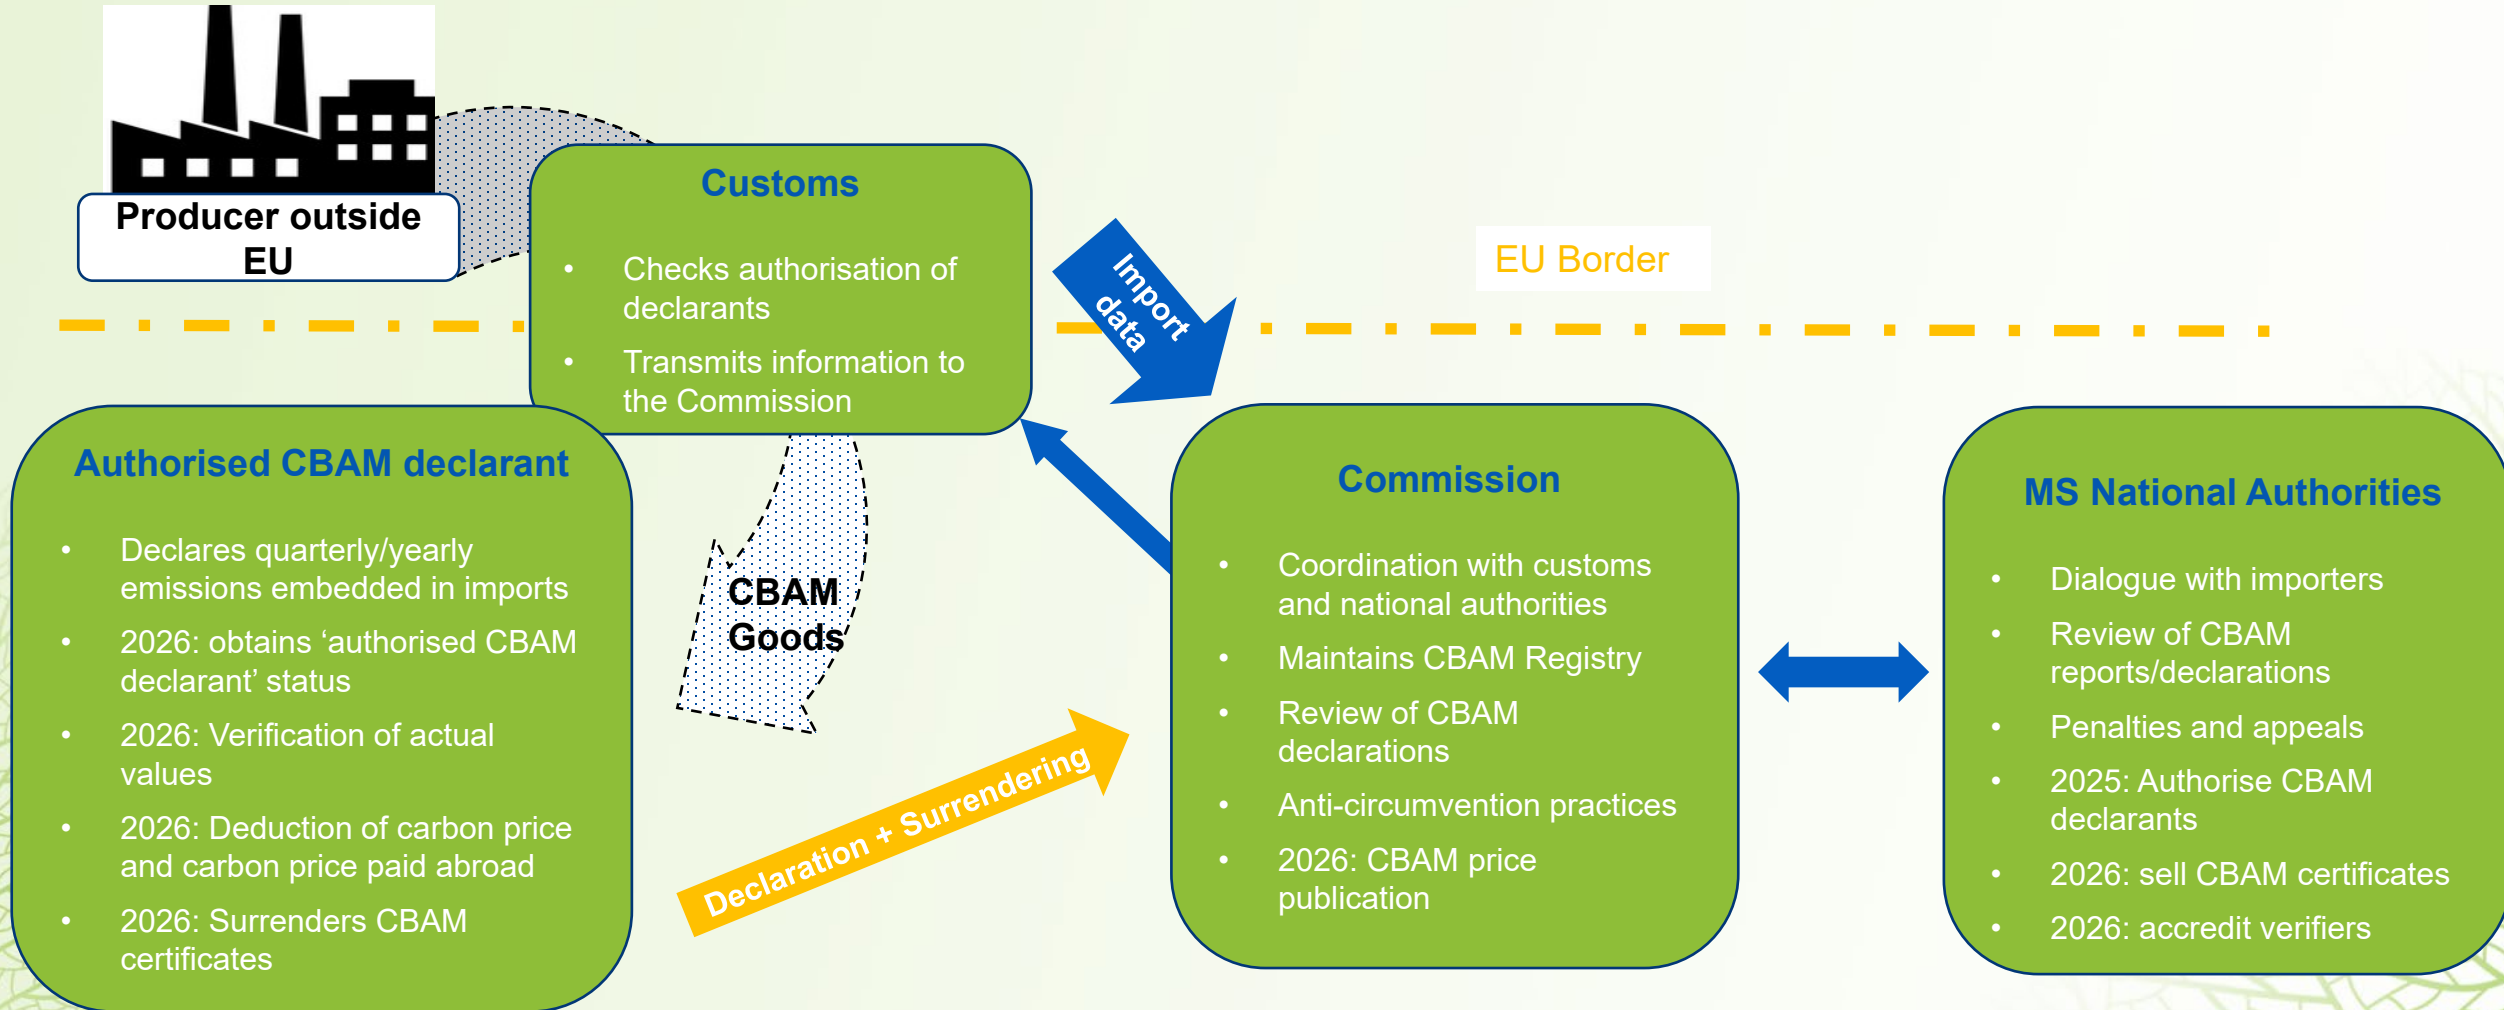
Producer outside EU

Customs

- Checks authorisation of declarants
- Transmits information to the Commission

Import data

EU Border

Authorised CBAM declarant

- Declares quarterly/yearly emissions embedded in imports
- 2026: obtains ‘authorised CBAM declarant’ status
- 2026: Verification of actual values
- 2026: Deduction of carbon price and carbon price paid abroad
- 2026: Surrenders CBAM certificates

CBAM Goods

Declaration + Surrendering

Commission

- Coordination with customs and national authorities
- Maintains CBAM Registry
- Review of CBAM declarations
- Anti-circumvention practices
- 2026: CBAM price publication

MS National Authorities

- Dialogue with importers
- Review of CBAM reports/declarations
- Penalties and appeals
- 2025: Authorise CBAM declarants
- 2026: sell CBAM certificates
- 2026: accredit verifiers